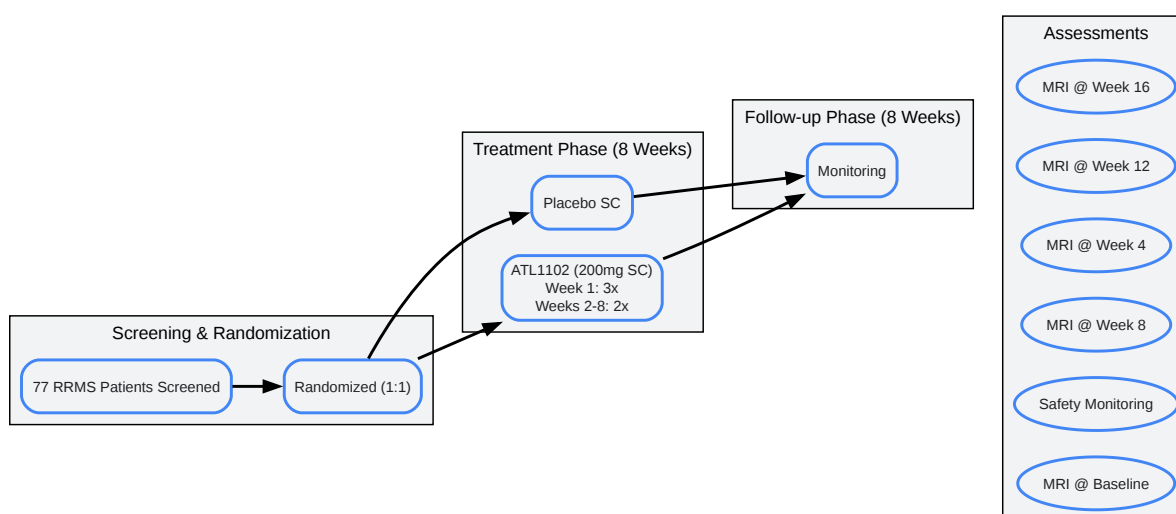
Screening & Randomization

77 RRMS Patients Screened

Randomized (1:1)

Treatment Phase (8 Weeks)

Placebo SC

ATL1102 (200mg SC)
Week 1: 3x
Weeks 2-8: 2x

Follow-up Phase (8 Weeks)

Monitoring

Assessments

MRI @ Week 16

MRI @ Week 12

MRI @ Week 4

MRI @ Week 8

Safety Monitoring

MRI @ Baseline